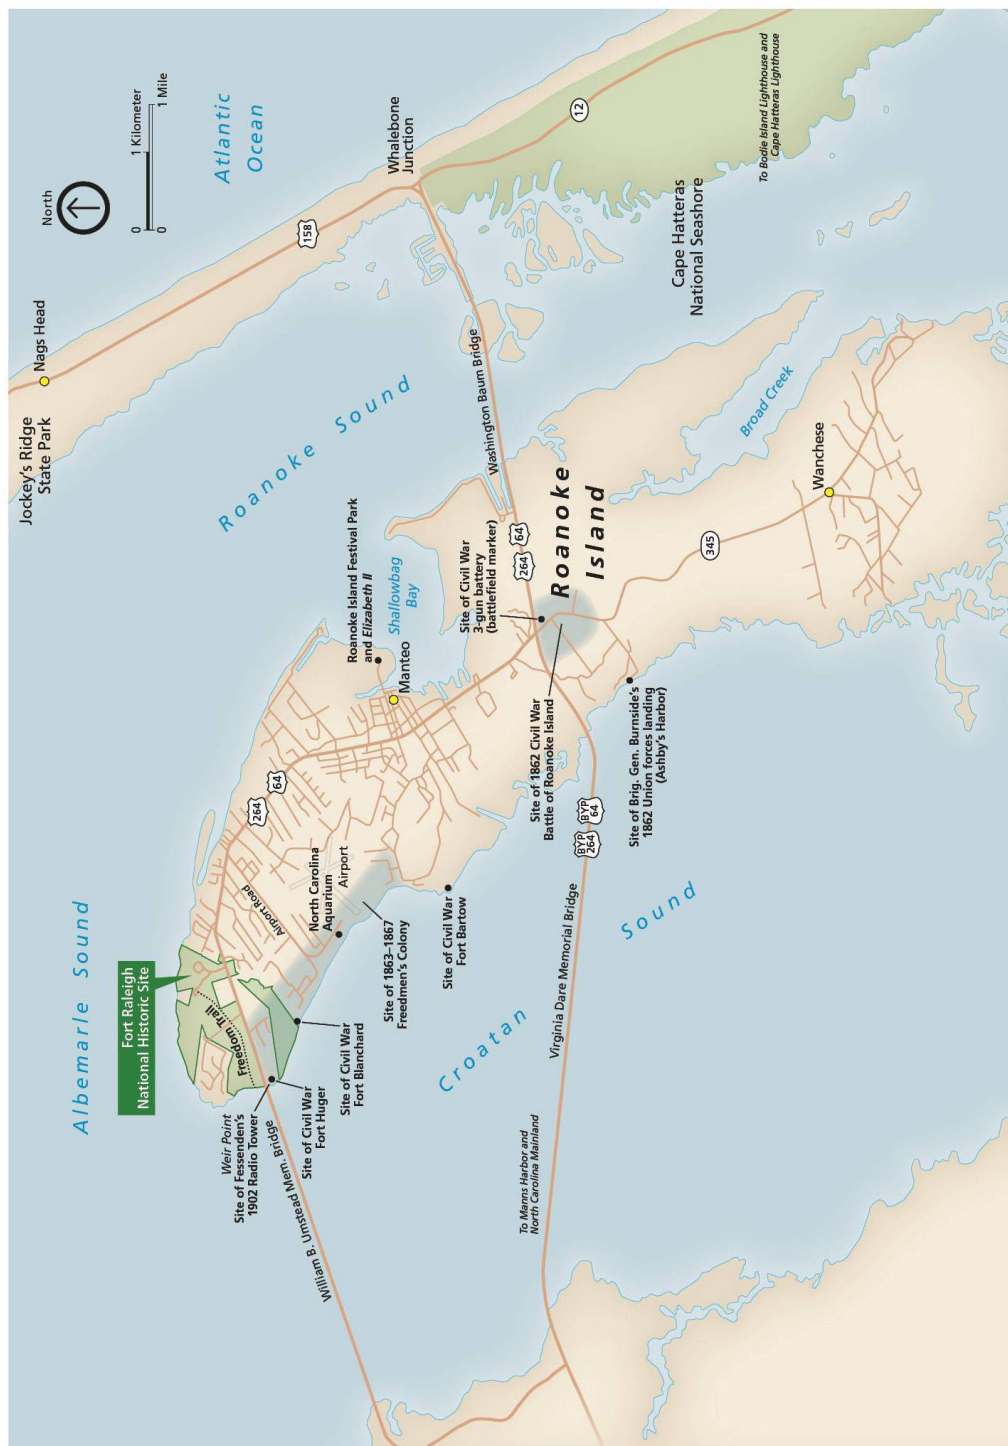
Jockey's Ridge State Park

Nags Head

North

0 1 Kilometer
0 1 Mile

Atlantic Ocean

Whalebone Junction

158

12

To Bodie Island Lighthouse and Cape Hatteras Lighthouse

Cape Hatteras National Seashore

Roanoke Sound

Washington Baum Bridge

Broad Creek

Wanchese

Roanoke Island Festival Park and Elizabeth II

Shallowbag Bay

Site of Civil War 3-gun battery (battlefield marker)

264

64

Roanoke Island

345

Manteo

Site of 1862 Civil War Battle of Roanoke Island

Site of Brig. Gen. Burnside's 1862 Union forces landing (Ashby's Harbor)

BYP 264

BYP 64

264

64

Albemarle Sound

Airport Road

North Carolina Aquarium

Airport

Site of Civil War Fort Bartow

Virginia Dare Memorial Bridge

Sound

Fort Raleigh National Historic Site

Freedom Trail

Site of 1863–1867 Freedmen's Colony

Site of Civil War Fort Blanchard

Croatan

Weir Point
Site of Fessenden's 1902 Radio Tower

Site of Civil War Fort Huger

William B. Umstead Mem. Bridge

To Manns Harbor and North Carolina Mainland